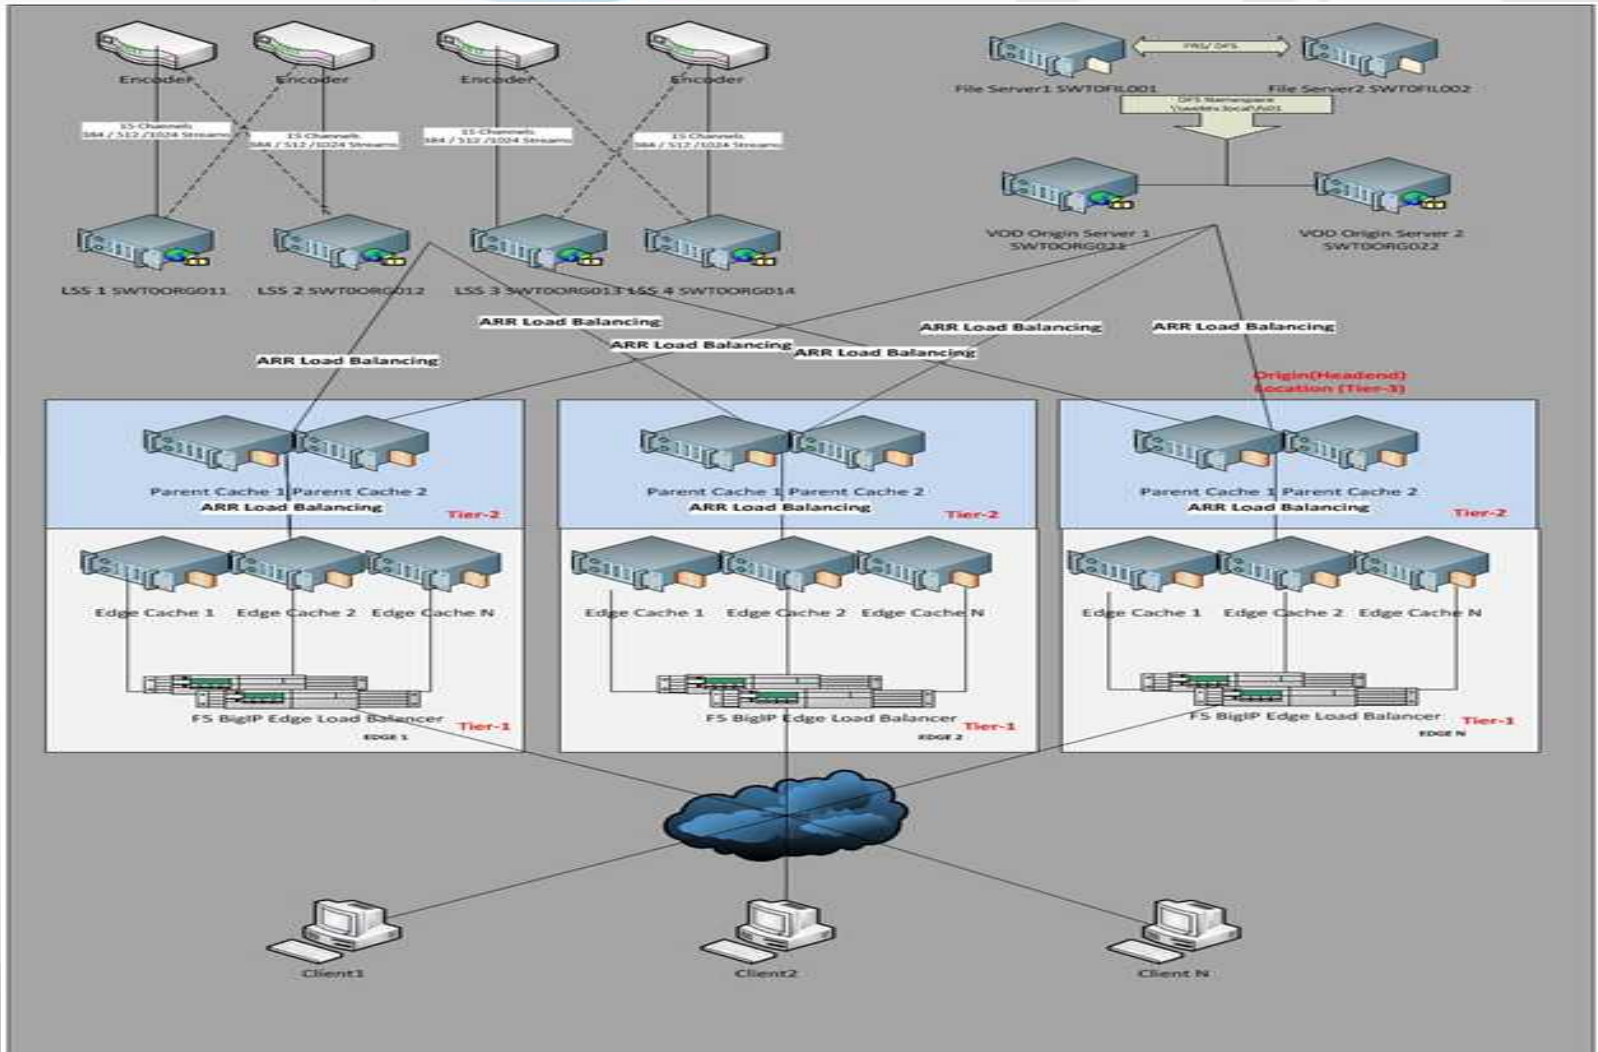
Encoder
Encoder
Encoder
Encoder
15 Channels
384 / 512 /1024 Streams
15 Channels
384 / 512 /1024 Streams
15 Channels
384 / 512 /1024 Streams
15 Channels
384 / 512 /1024 Streams
LSS 1 SWTOORG011
LSS 2 SWTOORG012
LSS 3 SWTOORG013
LSS 4 SWTOORG014
File Server1 SWTOFIL001
FRS/ DFS
File Server2 SWTOFIL002
DFS Namespace
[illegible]
VOD Origin Server 1
SWTOORG021
VOD Origin Server 2
SWTOORG022
ARR Load Balancing
ARR Load Balancing
ARR Load Balancing
ARR Load Balancing
ARR Load Balancing
ARR Load Balancing
Origin(Headend)
Location (Tier-3)
Parent Cache 1
Parent Cache 2
ARR Load Balancing
Tier-2
Parent Cache 1
Parent Cache 2
ARR Load Balancing
Tier-2
Parent Cache 1
Parent Cache 2
ARR Load Balancing
Tier-2
Edge Cache 1
Edge Cache 2
Edge Cache N
Edge Cache 1
Edge Cache 2
Edge Cache N
Edge Cache 1
Edge Cache 2
Edge Cache N
F5 BigIP Edge Load Balancer
Tier-1
EDGE 1
F5 BigIP Edge Load Balancer
Tier-1
EDGE 2
F5 BigIP Edge Load Balancer
Tier-1
EDGE N
Client1
Client2
Client N